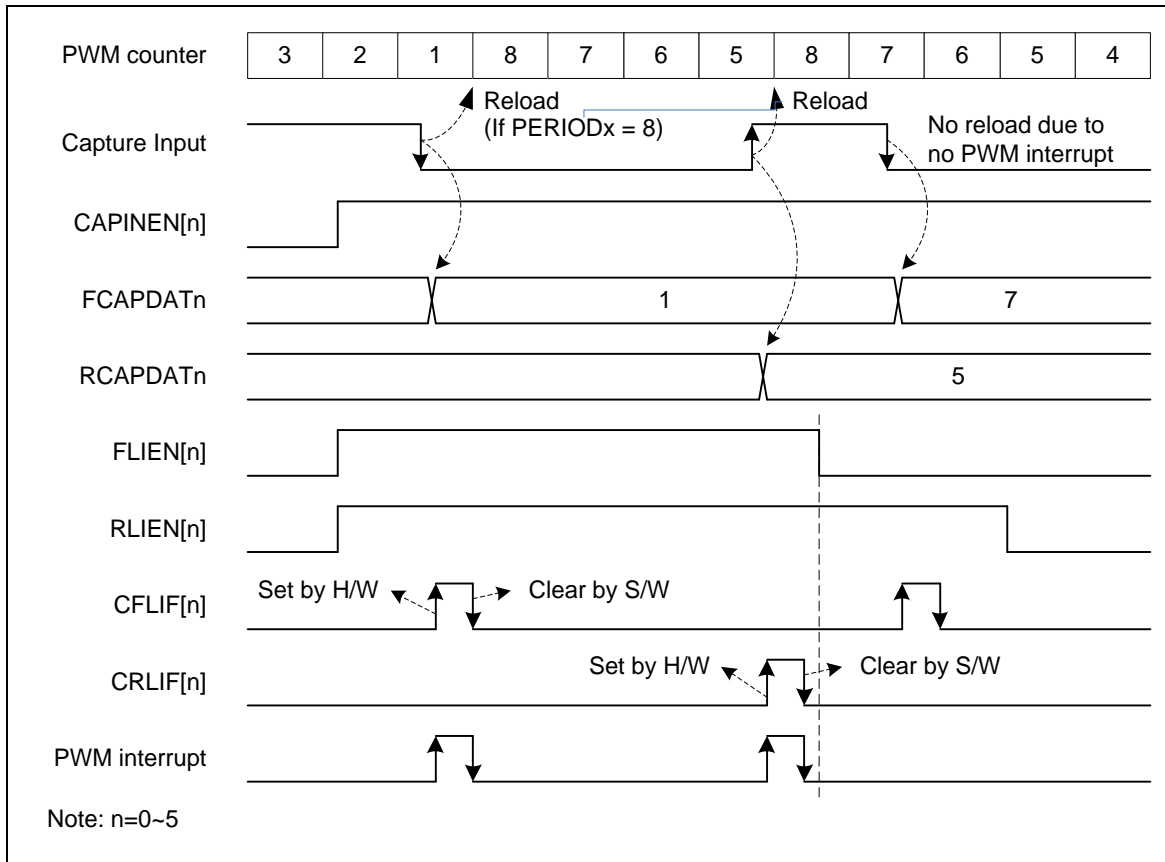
PWM counter

| 3 | 2 | 1 | 8 | 7 | 6 | 5 | 8 | 7 | 6 | 5 | 4 |
|---|---|---|---|---|---|---|---|---|---|---|---|

Reload
(If PERIODx = 8)

Reload

Capture Input

No reload due to no PWM interrupt

CAPINEN[n]

FCAPDATn

1

7

RCAPDATn

5

FLIEN[n]

RLIEN[n]

CFLIF[n]

Set by H/W

Clear by S/W

CRLIF[n]

Set by H/W

Clear by S/W

PWM interrupt

Note: n=0~5